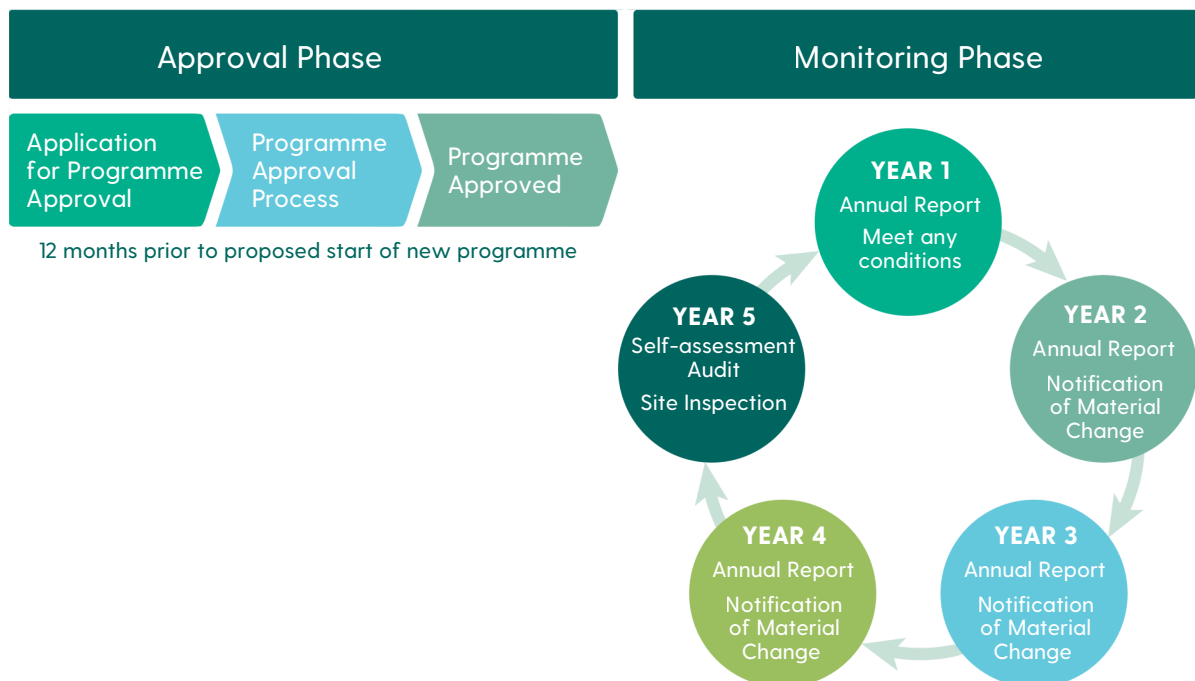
Approval Phase

Monitoring Phase

Application for Programme Approval

Programme Approval Process

Programme Approved

12 months prior to proposed start of new programme

YEAR 1
Annual Report
Meet any conditions

YEAR 2
Annual Report
Notification of Material Change

YEAR 3
Annual Report
Notification of Material Change

YEAR 4
Annual Report
Notification of Material Change

YEAR 5
Self-assessment Audit
Site Inspection